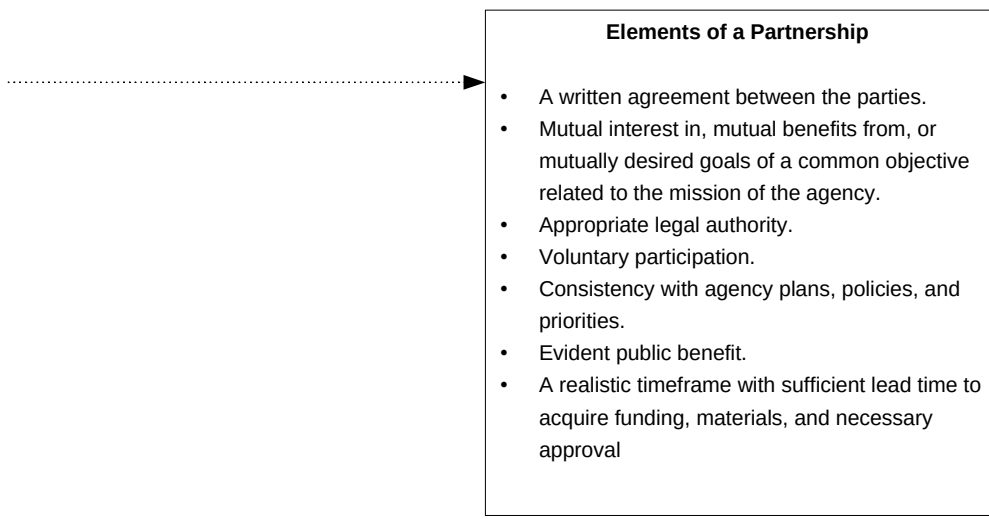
Elements of a Partnership

- A written agreement between the parties.
- Mutual interest in, mutual benefits from, or mutually desired goals of a common objective related to the mission of the agency.
- Appropriate legal authority.
- Voluntary participation.
- Consistency with agency plans, policies, and priorities.
- Evident public benefit.
- A realistic timeframe with sufficient lead time to acquire funding, materials, and necessary approval